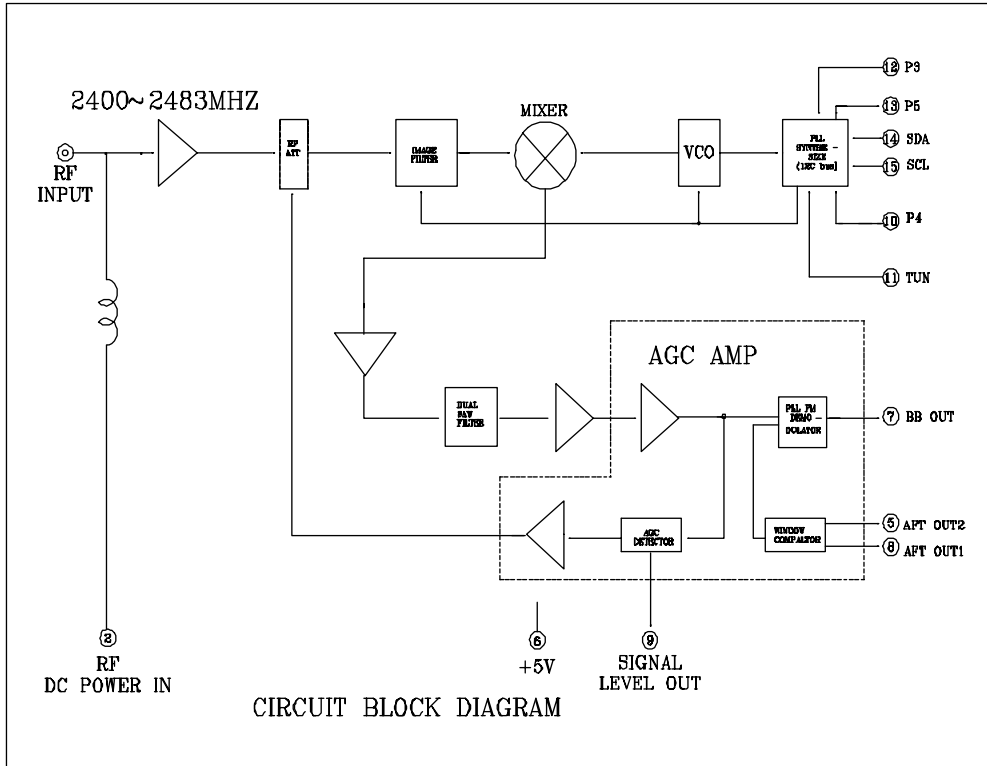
2400~2483MHZ

RF INPUT

RF ATT

IMAGE FILTER

MIXER

VCO

PLL SYNTHESIZE (I2C bus)

12 P3

13 P5

14 SDA

15 SCL

10 P4

11 TUN

AGC AMP

DUAL SAW FILTER

PAL FM DEMODULATOR

7 BB OUT

AGC DETECTOR

WINDOW COMPARATOR

5 AFT OUT2

8 AFT OUT1

2 RF DC POWER IN

6 +5V

9 SIGNAL LEVEL OUT

CIRCUIT BLOCK DIAGRAM